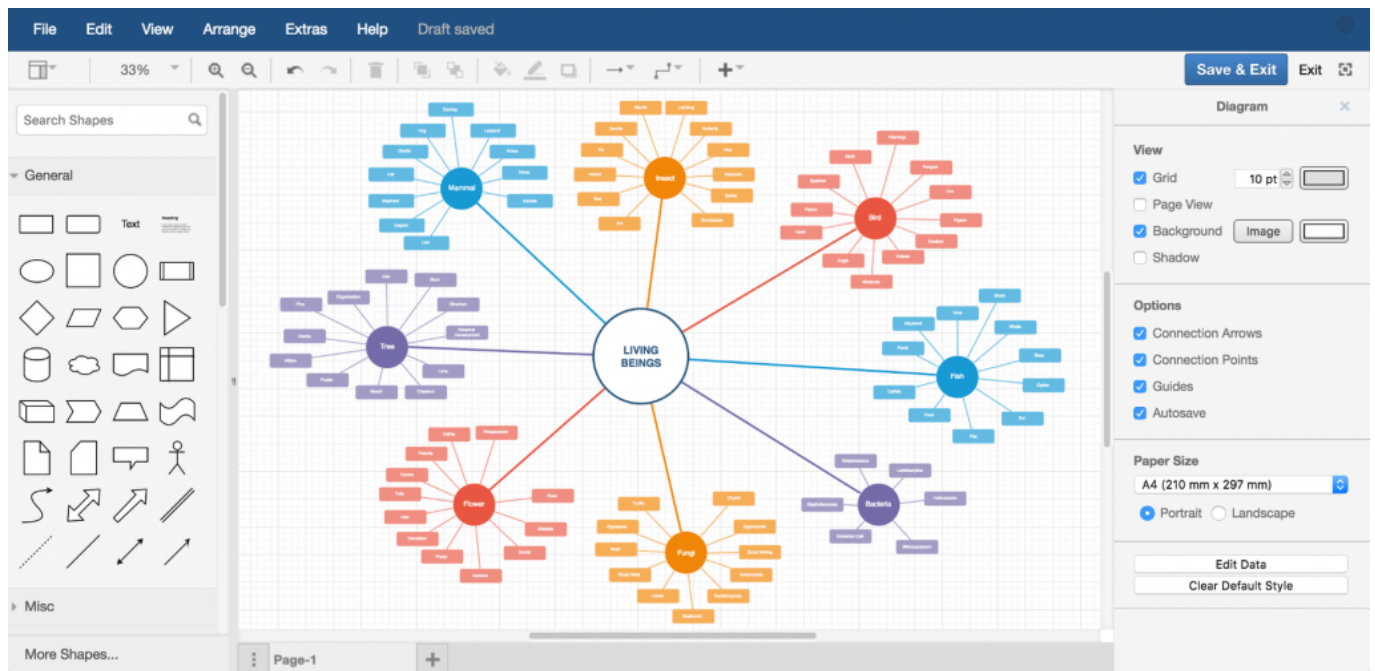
File Edit View Arrange Extras Help Draft saved

33%

Save & Exit Exit

Search Shapes

General

Text

Misc

More Shapes...

Mammal

Insect

Bird

Tree

LIVING BEINGS

Fish

Flower

Fungi

Bacteria

Page-1

Diagram

View

Grid 10 pt

Page View

Background Image

Shadow

Options

Connection Arrows

Connection Points

Guides

Autosave

Paper Size

A4 (210 mm x 297 mm)

Portrait Landscape

Edit Data

Clear Default Style